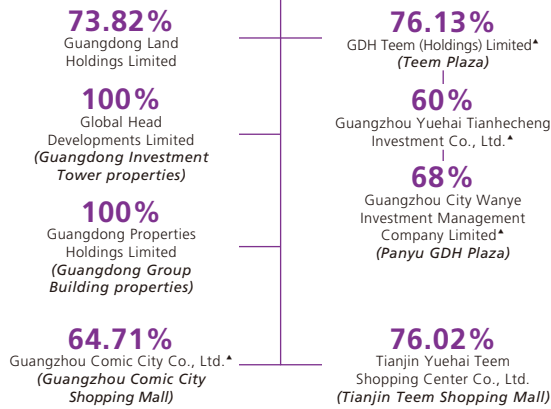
73.82%
Guangdong Land Holdings Limited

76.13%
GDH Teem (Holdings) Limited▲
(Teem Plaza)

100%
Global Head Developments Limited
(Guangdong Investment Tower properties)

60%
Guangzhou Yuehai Tianhecheng Investment Co., Ltd.▲

68%
Guangzhou City Wanye Investment Management Company Limited▲
(Panyu GDH Plaza)

100%
Guangdong Properties Holdings Limited
(Guangdong Group Building properties)

64.71%
Guangzhou Comic City Co., Ltd.▲
(Guangzhou Comic City Shopping Mall)

76.02%
Tianjin Yuehai Teem Shopping Center Co., Ltd.
(Tianjin Teem Shopping Mall)